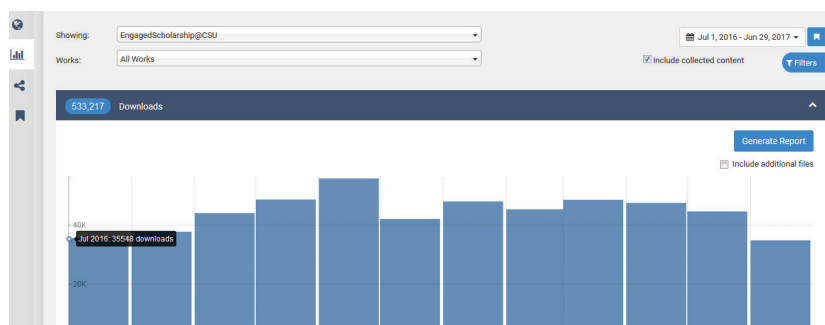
Showing: EngagedScholarship@CSU
Works: All Works
Jul 1, 2016 - Jun 29, 2017
Include collected content
Filters

533,217 Downloads

Generate Report
Include additional files

40K
20K
Jul 2016: 35548 downloads